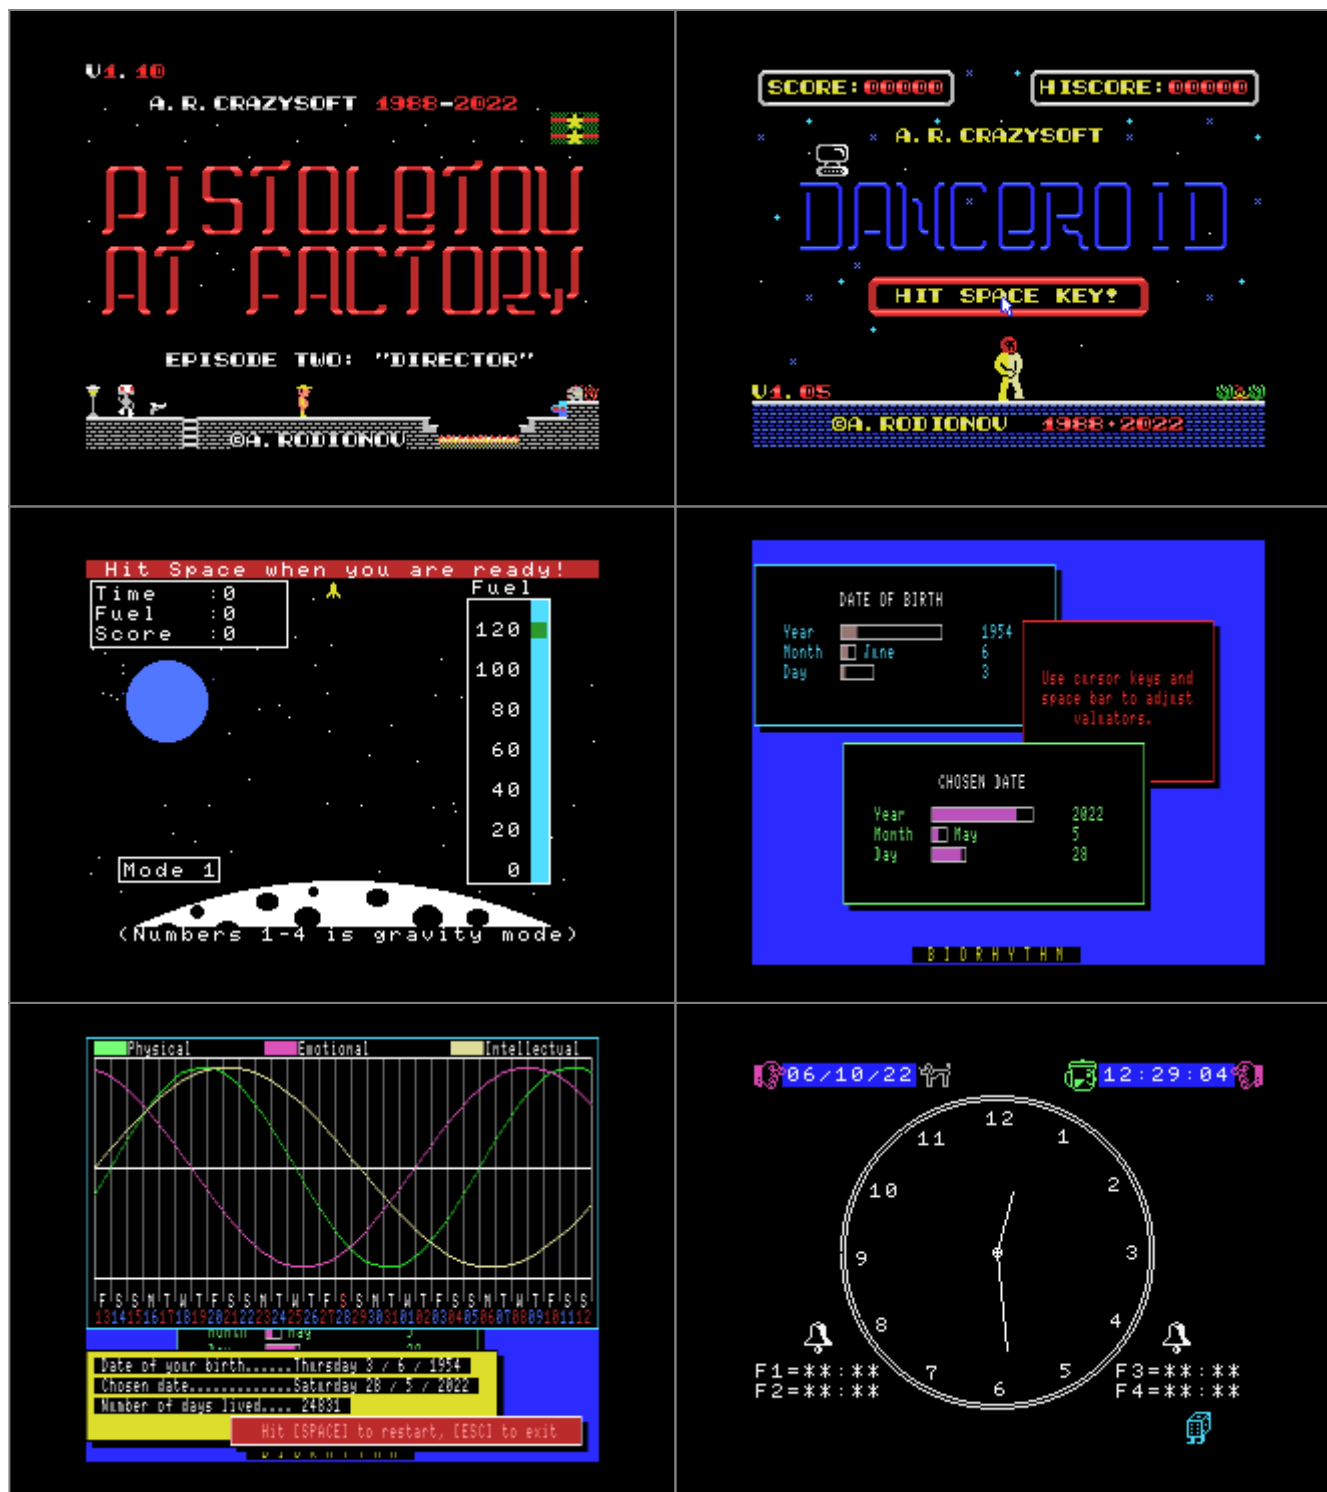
V1.10
A.R.CRAZYSOFT 1988-2022

PISTOLETOV AT FACTORY

EPISODE TWO: "DIRECTOR"

©A.RODIONOV

SCORE:00000 HISCORE:00000

A.R.CRAZYSOFT

DANCEROID

HIT SPACE KEY!

V1.05

©A.RODIONOV 1988-2022

Hit Space when you are ready!

| Time | :0 |
|---|---|
| Fuel | :0 |
| Score | :0 |

Fuel
120
100
80
60
40
20
0

Mode 1

(Numbers 1-4 is gravity mode)

DATE OF BIRTH

| Year | | 1954 |
|---|---|---|
| Month | June | 6 |
| Day | | 3 |

Use cursor keys and space bar to adjust valuators.

CHOSEN DATE

| Year | | 2022 |
|---|---|---|
| Month | May | 5 |
| Day | | 28 |

BIORHYTHM

Physical Emotional Intellectual

F S S M T W T F S S M T W T F S S M T W T F S S M T W T F S S
13 14 15 16 17 18 19 20 21 22 23 24 25 26 27 28 29 30 31 01 02 03 04 05 06 07 08 09 10 11 12

Date of your birth.......Thursday 3 / 6 / 1954
Chosen date..............Saturday 28 / 5 / 2022
Number of days lived.... 24831

Hit [SPACE] to restart, [ESC] to exit

06/10/22 12:29:04

12 1 2 3 4 5 6 7 8 9 10 11

F1=**:**
F2=**:**
F3=**:**
F4=**:**